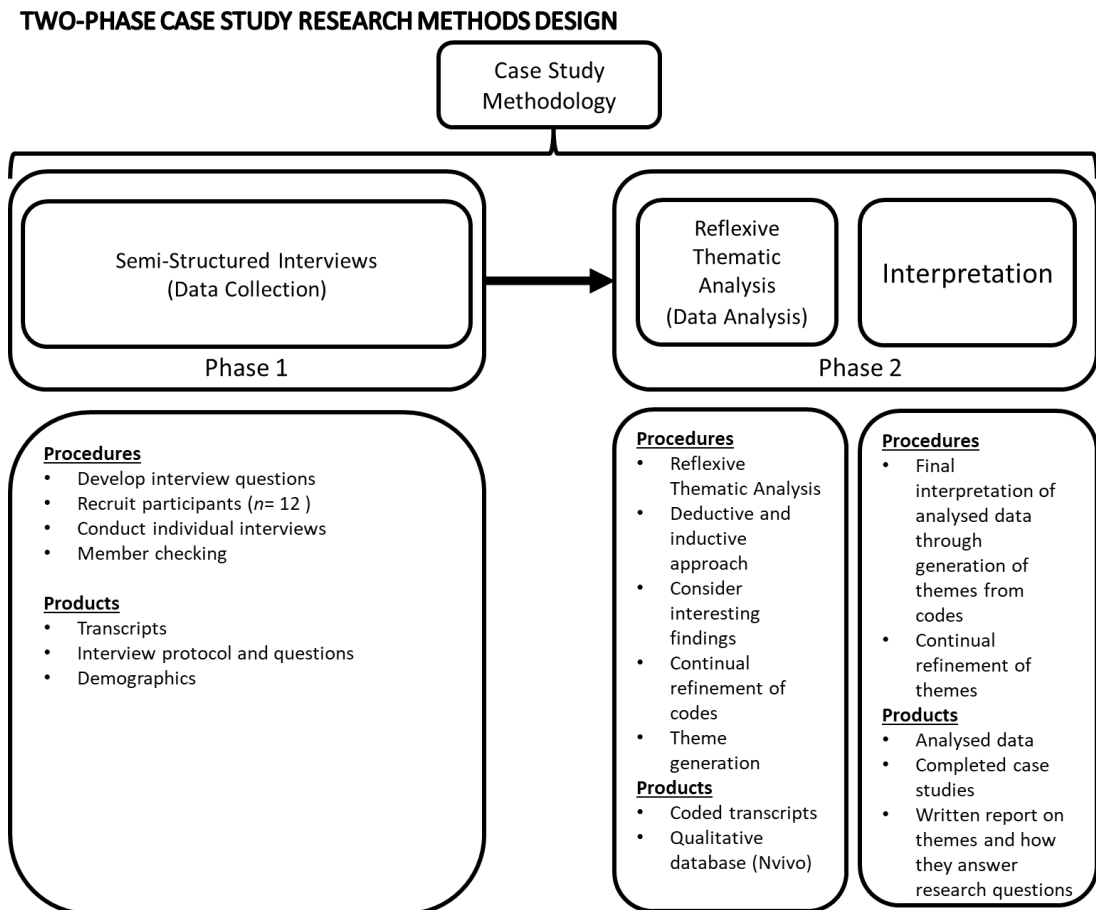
TWO-PHASE CASE STUDY RESEARCH METHODS DESIGN

Case Study Methodology

Semi-Structured Interviews (Data Collection)

Phase 1

Reflexive Thematic Analysis (Data Analysis)

Interpretation

Phase 2

Procedures
• Develop interview questions
• Recruit participants ($n$= 12 )
• Conduct individual interviews
• Member checking

Products
• Transcripts
• Interview protocol and questions
• Demographics

Procedures
• Reflexive Thematic Analysis
• Deductive and inductive approach
• Consider interesting findings
• Continual refinement of codes
• Theme generation

Products
• Coded transcripts
• Qualitative database (Nvivo)

Procedures
• Final interpretation of analysed data through generation of themes from codes
• Continual refinement of themes

Products
• Analysed data
• Completed case studies
• Written report on themes and how they answer research questions